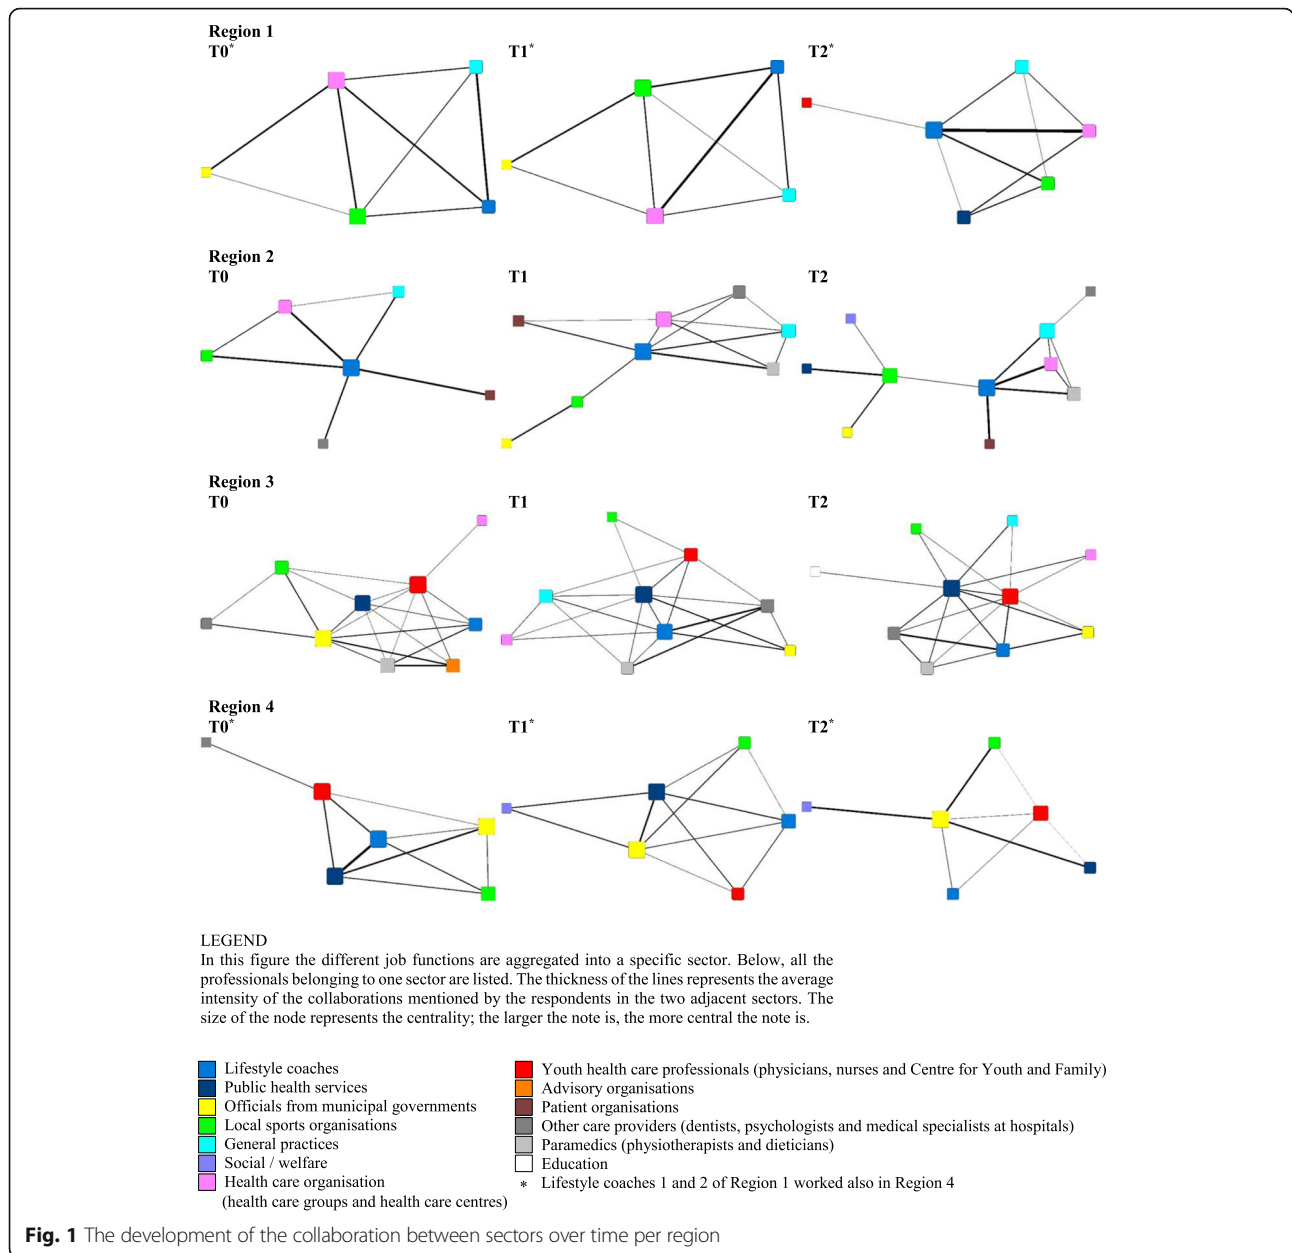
Region 1
T0*

T1*

T2*

Region 2
T0

T1

T2

Region 3
T0

T1

T2

Region 4
T0*

T1*

T2*

LEGEND
In this figure the different job functions are aggregated into a specific sector. Below, all the professionals belonging to one sector are listed. The thickness of the lines represents the average intensity of the collaborations mentioned by the respondents in the two adjacent sectors. The size of the node represents the centrality; the larger the note is, the more central the note is.

Lifestyle coaches
Public health services
Officials from municipal governments
Local sports organisations
General practices
Social / welfare
Health care organisation (health care groups and health care centres)

Youth health care professionals (physicians, nurses and Centre for Youth and Family)
Advisory organisations
Patient organisations
Other care providers (dentists, psychologists and medical specialists at hospitals)
Paramedics (physiotherapists and dieticians)
Education
* Lifestyle coaches 1 and 2 of Region 1 worked also in Region 4

Fig. 1 The development of the collaboration between sectors over time per region